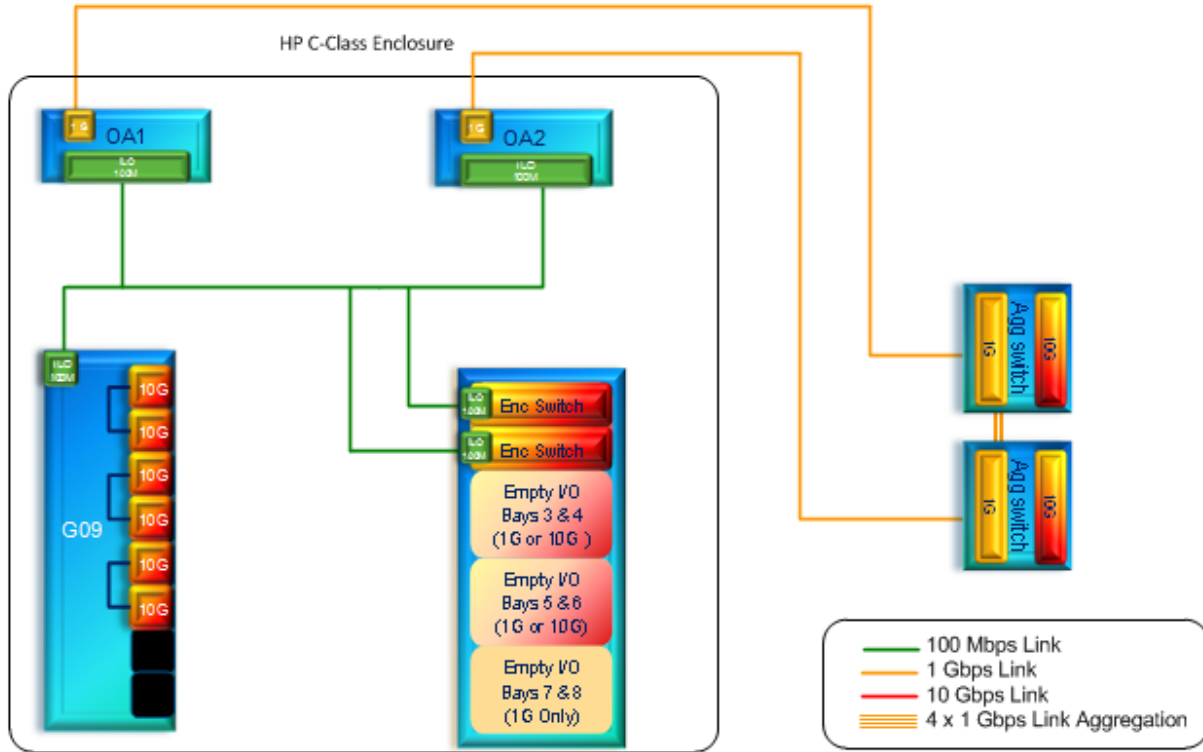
HP C-Class Enclosure

1G
OA1
iLO
100M

1G
OA2
iLO
100M

iLO
100M
10G
10G
10G
10G
10G
10G
G09

iLO
100M
Enc Switch
iLO
100M
Enc Switch
Empty I/O
Bays 3 & 4
(1G or 10G )
Empty I/O
Bays 5 &6
(1G or 10G)
Empty I/O
Bays 7 & 8
(1G Only)

1G
Agg switch
10G

1G
Agg switch
10G

100 Mbps Link
1 Gbps Link
10 Gbps Link
4 x 1 Gbps Link Aggregation